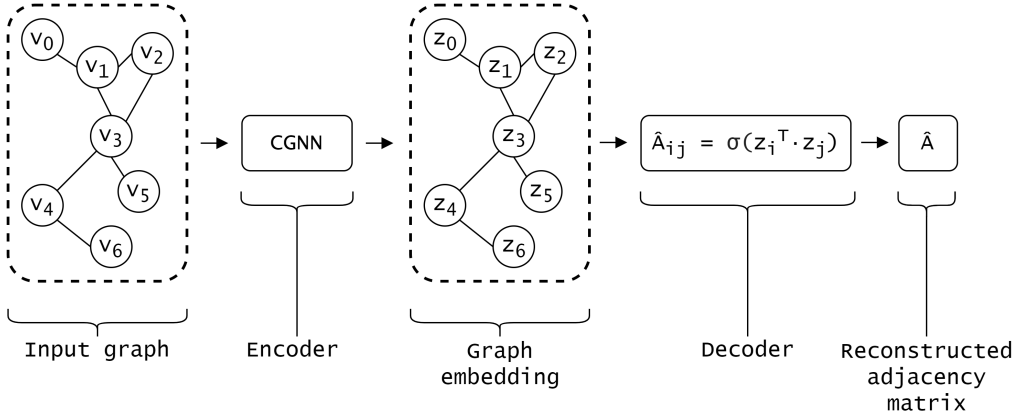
$v_0$ $v_1$ $v_2$ $v_3$ $v_4$ $v_5$ $v_6$

CGNN

$z_0$ $z_1$ $z_2$ $z_3$ $z_4$ $z_5$ $z_6$

$\hat{A}_{ij} = \sigma(z_i^T \cdot z_j)$

$\hat{A}$

Input graph

Encoder

Graph embedding

Decoder

Reconstructed adjacency matrix